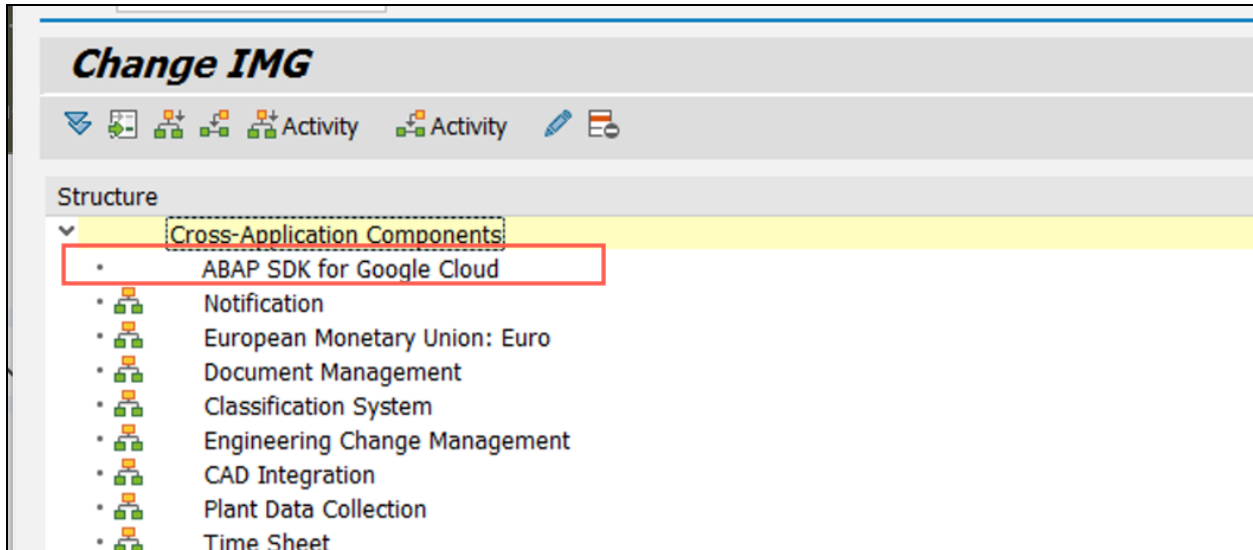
Change IMG

Activity Activity

Structure

Cross-Application Components

ABAP SDK for Google Cloud

Notification

European Monetary Union: Euro

Document Management

Classification System

Engineering Change Management

CAD Integration

Plant Data Collection

Time Sheet